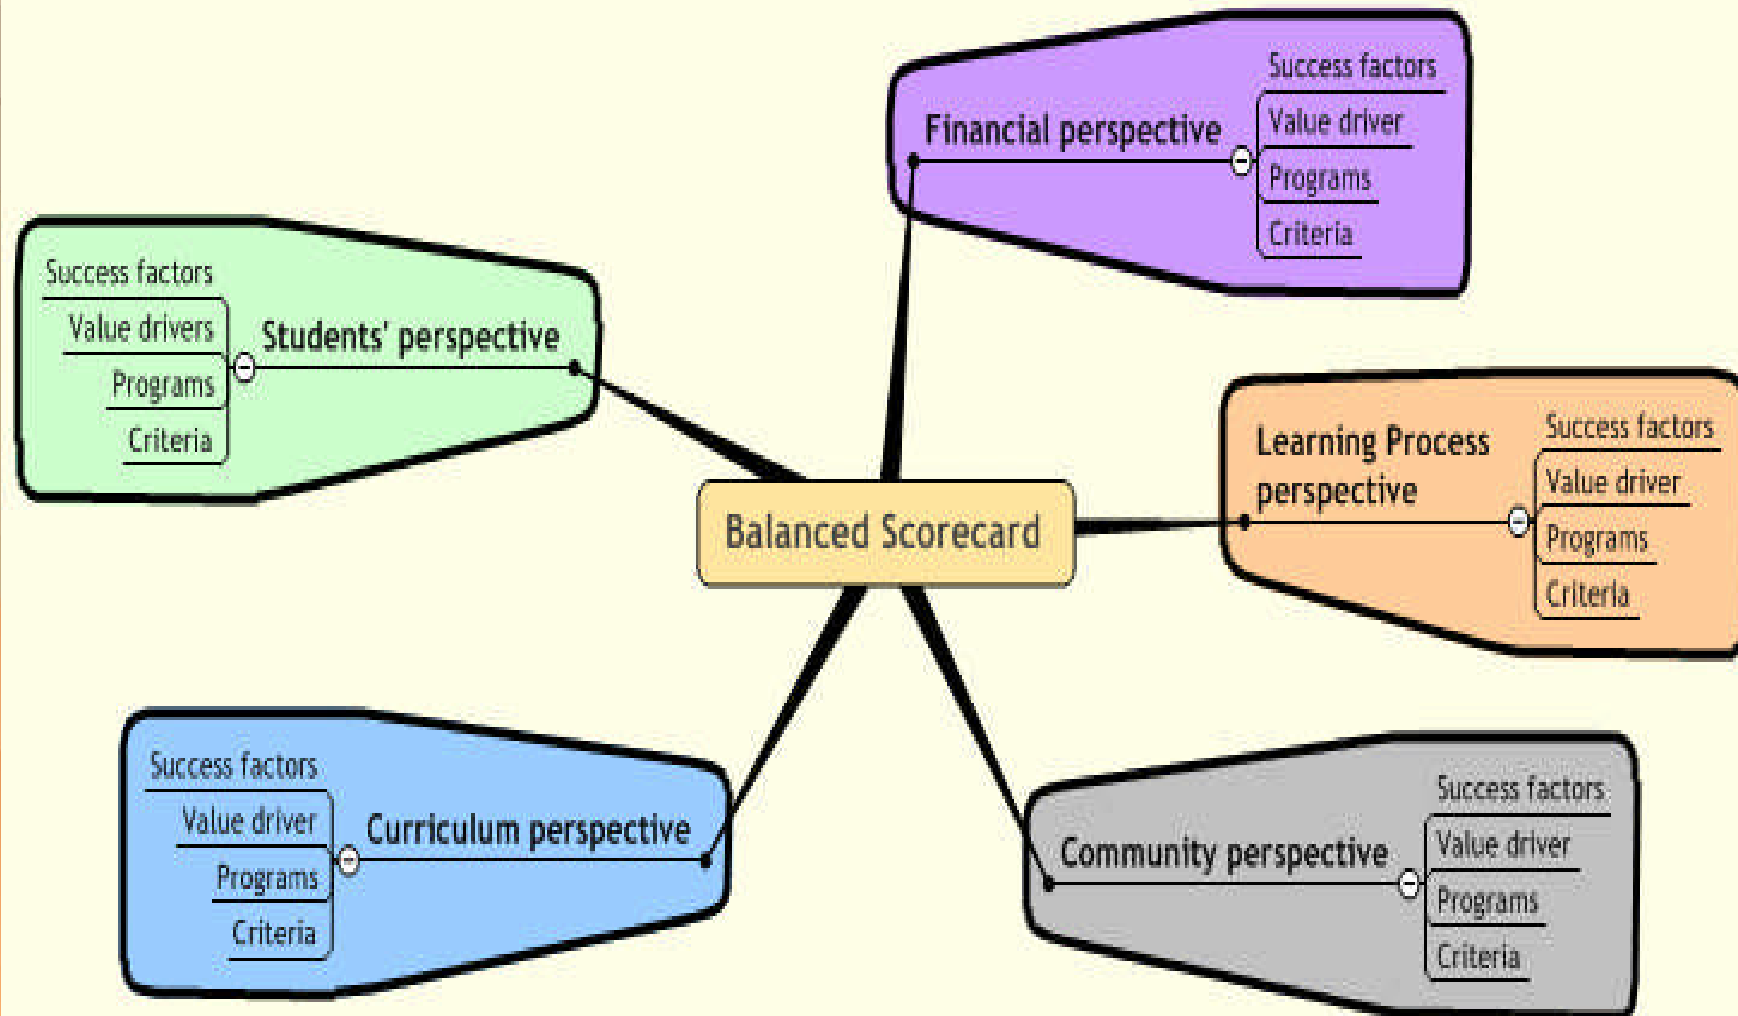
Financial perspective

Success factors

Value driver

Programs

Criteria

Success factors

Value drivers

Programs

Criteria

Students' perspective

Balanced Scorecard

Learning Process perspective

Success factors

Value driver

Programs

Criteria

Success factors

Value driver

Programs

Criteria

Curriculum perspective

Community perspective

Success factors

Value driver

Programs

Criteria